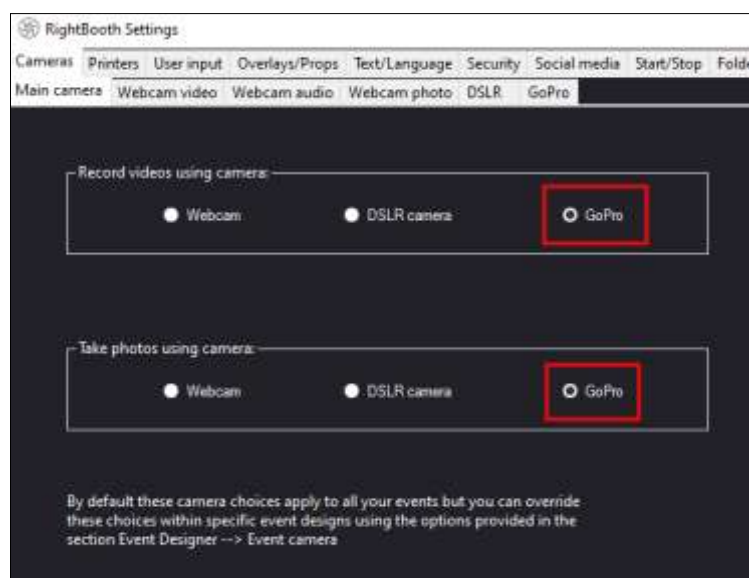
RightBooth Settings

Cameras Printers User input Overlays/Props Text/Language Security Social media Start/Stop Fold

Main camera Webcam video Webcam audio Webcam photo DSLR GoPro

Record videos using camera:

Webcam DSLR camera GoPro

Take photos using camera:

Webcam DSLR camera GoPro

By default these camera choices apply to all your events but you can override these choices within specific event designs using the options provided in the section Event Designer --> Event camera